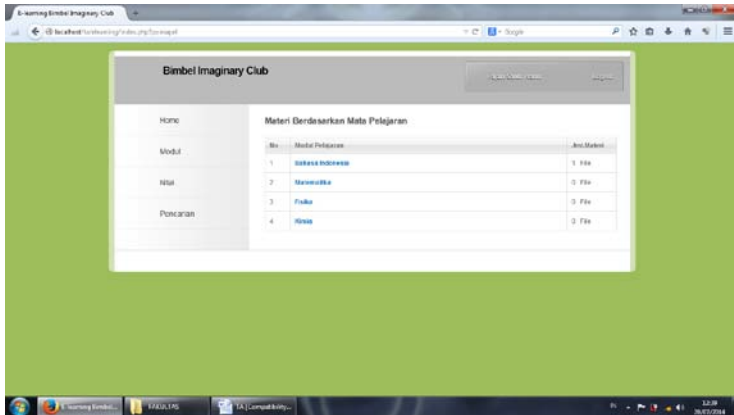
E-learning Bimbel Imaginary Club

localhost/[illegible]

Google

Bimbel Imaginary Club

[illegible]

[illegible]

Home

Modul

Nilai

Pencarian

Materi Berdasarkan Mata Pelajaran

| No | Modul Pelajaran | Jml.Materi |
|---|---|---|
| 1 | Bahasa Indonesia | 1 File |
| 2 | Matematika | 0 File |
| 3 | Fisika | 0 File |
| 4 | Kimia | 0 File |

E-learning Bimbel...

FADLI.TAS

TA [Compatibility...

12:39
26/03/2014